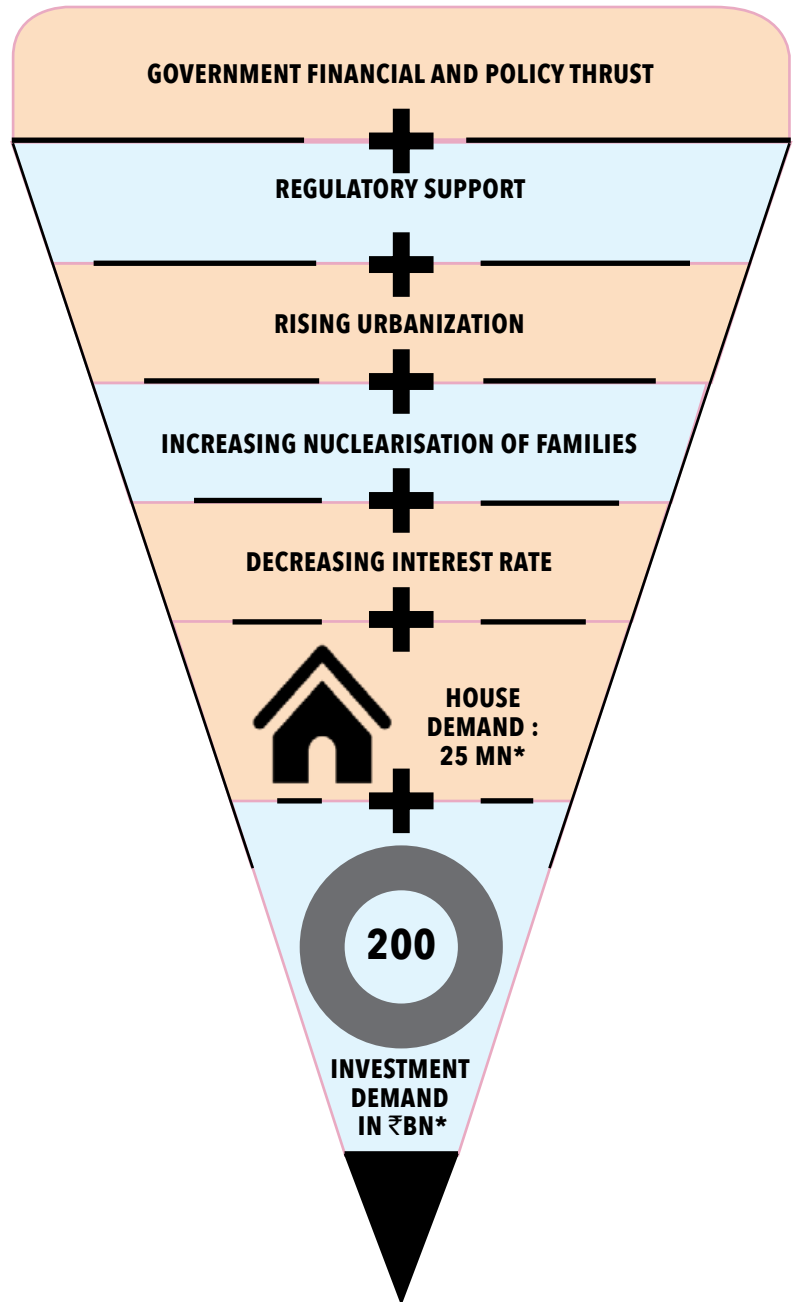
GOVERNMENT FINANCIAL AND POLICY THRUST

+

REGULATORY SUPPORT

+

RISING URBANIZATION

+

INCREASING NUCLEARISATION OF FAMILIES

+

DECREASING INTEREST RATE

+

HOUSE DEMAND : 25 MN*

+

200

INVESTMENT DEMAND IN ₹BN*